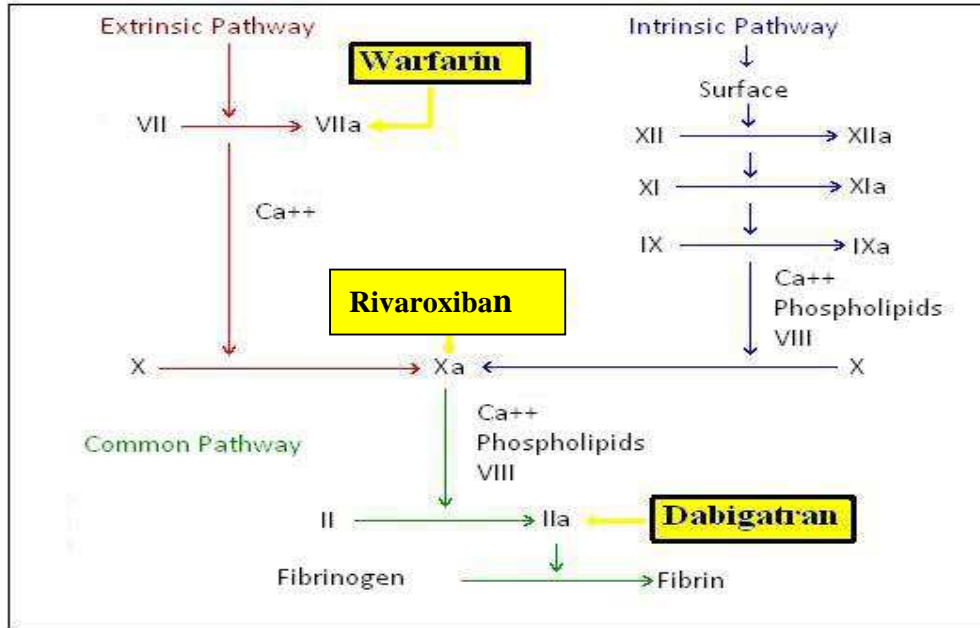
Extrinsic Pathway

Warfarin

VII → VIIa

Ca++

Intrinsic Pathway

Surface

XII → XIIa

XI → XIa

IX → IXa

Ca++
Phospholipids
VIII

Rivaroxiban

X → Xa ← X

Ca++
Phospholipids
VIII

Common Pathway

II → IIa

Dabigatran

Fibrinogen → Fibrin